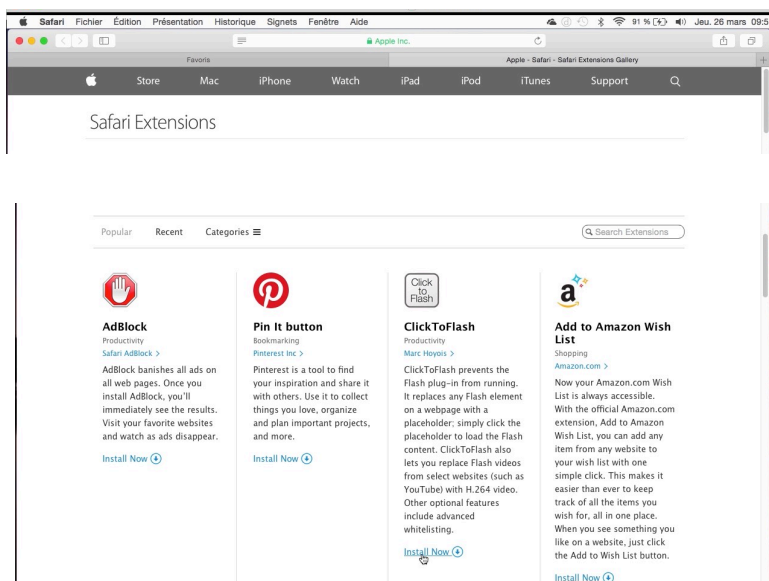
Safari Fichier Édition Présentation Historique Signets Fenêtre Aide
91 % Jeu. 26 mars 09:5

Apple Inc.

Favoris

Apple - Safari - Safari Extensions Gallery

Store Mac iPhone Watch iPad iPod iTunes Support

Safari Extensions

Popular Recent Categories ≡

Search Extensions

AdBlock
Productivity
Safari AdBlock >
AdBlock banishes all ads on all web pages. Once you install AdBlock, you'll immediately see the results. Visit your favorite websites and watch as ads disappear.
Install Now

Pin It button
Bookmarking
Pinterest Inc >
Pinterest is a tool to find your inspiration and share it with others. Use it to collect things you love, organize and plan important projects, and more.
Install Now

Click to Flash
ClickToFlash
Productivity
Marc Hoyois >
ClickToFlash prevents the Flash plug-in from running. It replaces any Flash element on a webpage with a placeholder; simply click the placeholder to load the Flash content. ClickToFlash also lets you replace Flash videos from select websites (such as YouTube) with H.264 video. Other optional features include advanced whitelisting.
Install Now

Add to Amazon Wish List
Shopping
Amazon.com >
Now your Amazon.com Wish List is always accessible. With the official Amazon.com extension, Add to Amazon Wish List, you can add any item from any website to your wish list with one simple click. This makes it easier than ever to keep track of all the items you wish for, all in one place. When you see something you like on a website, just click the Add to Wish List button.
Install Now